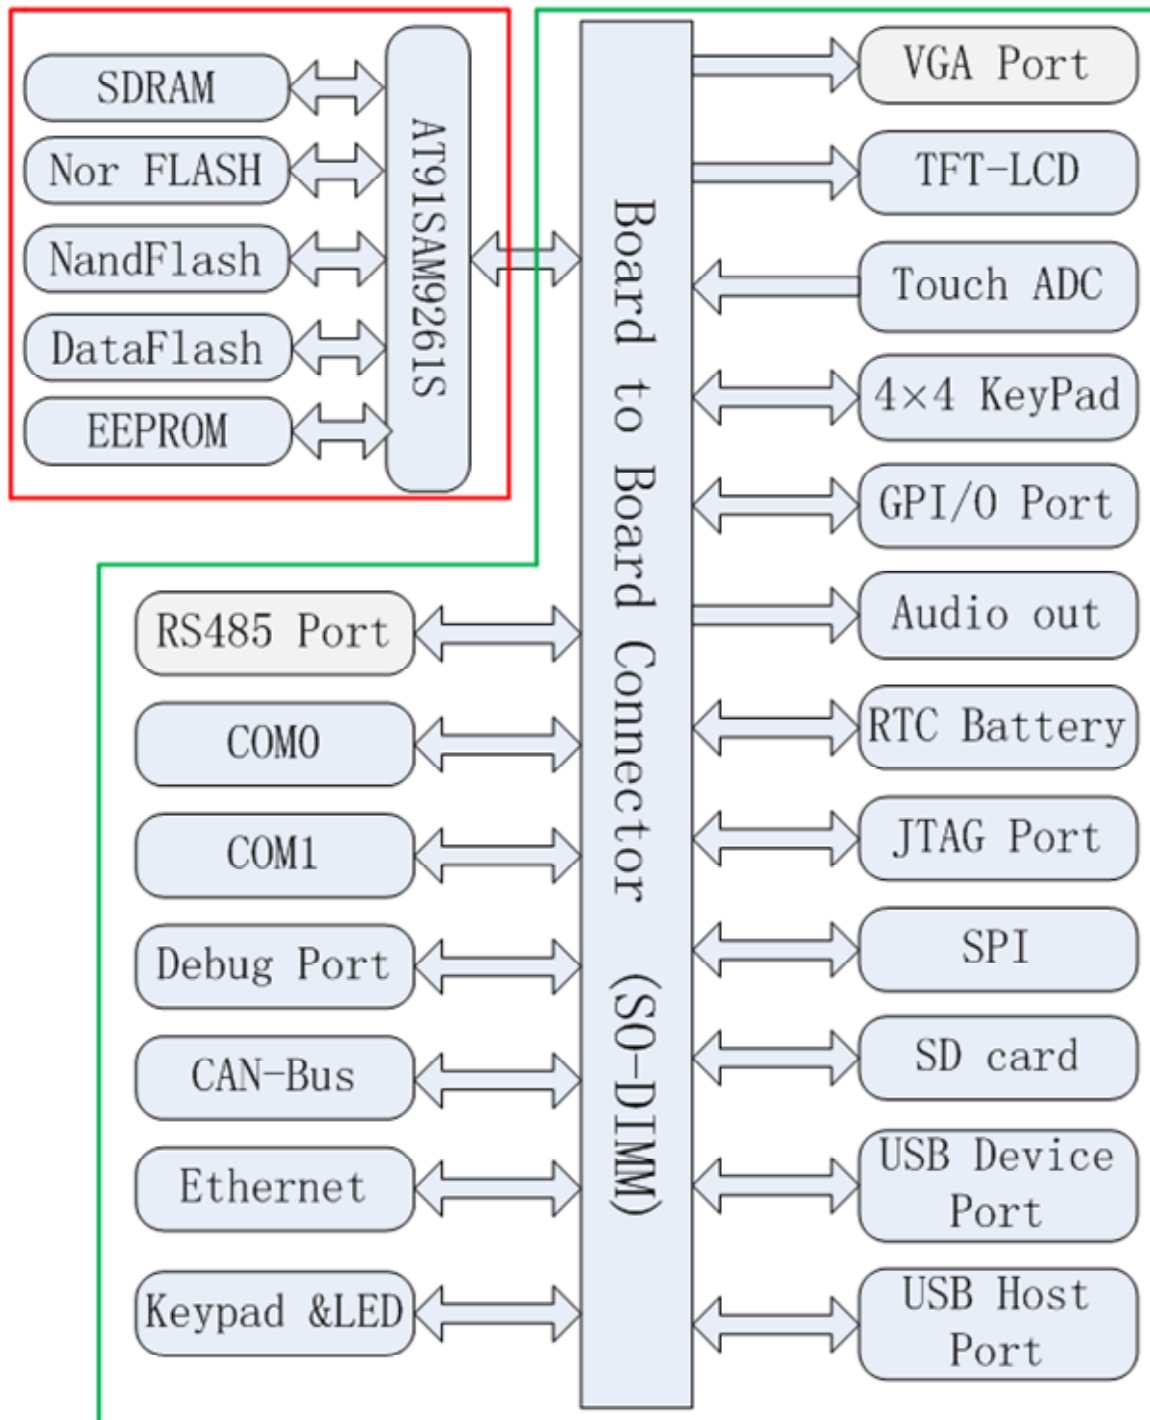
SDRAM
Nor FLASH
NandFlash
DataFlash
EEPROM
AT91SAM9261S
Board to Board Connector (SO-DIMM)
VGA Port
TFT-LCD
Touch ADC
4×4 KeyPad
GPI/O Port
Audio out
RTC Battery
JTAG Port
SPI
SD card
USB Device Port
USB Host Port
RS485 Port
COM0
COM1
Debug Port
CAN-Bus
Ethernet
Keypad &LED